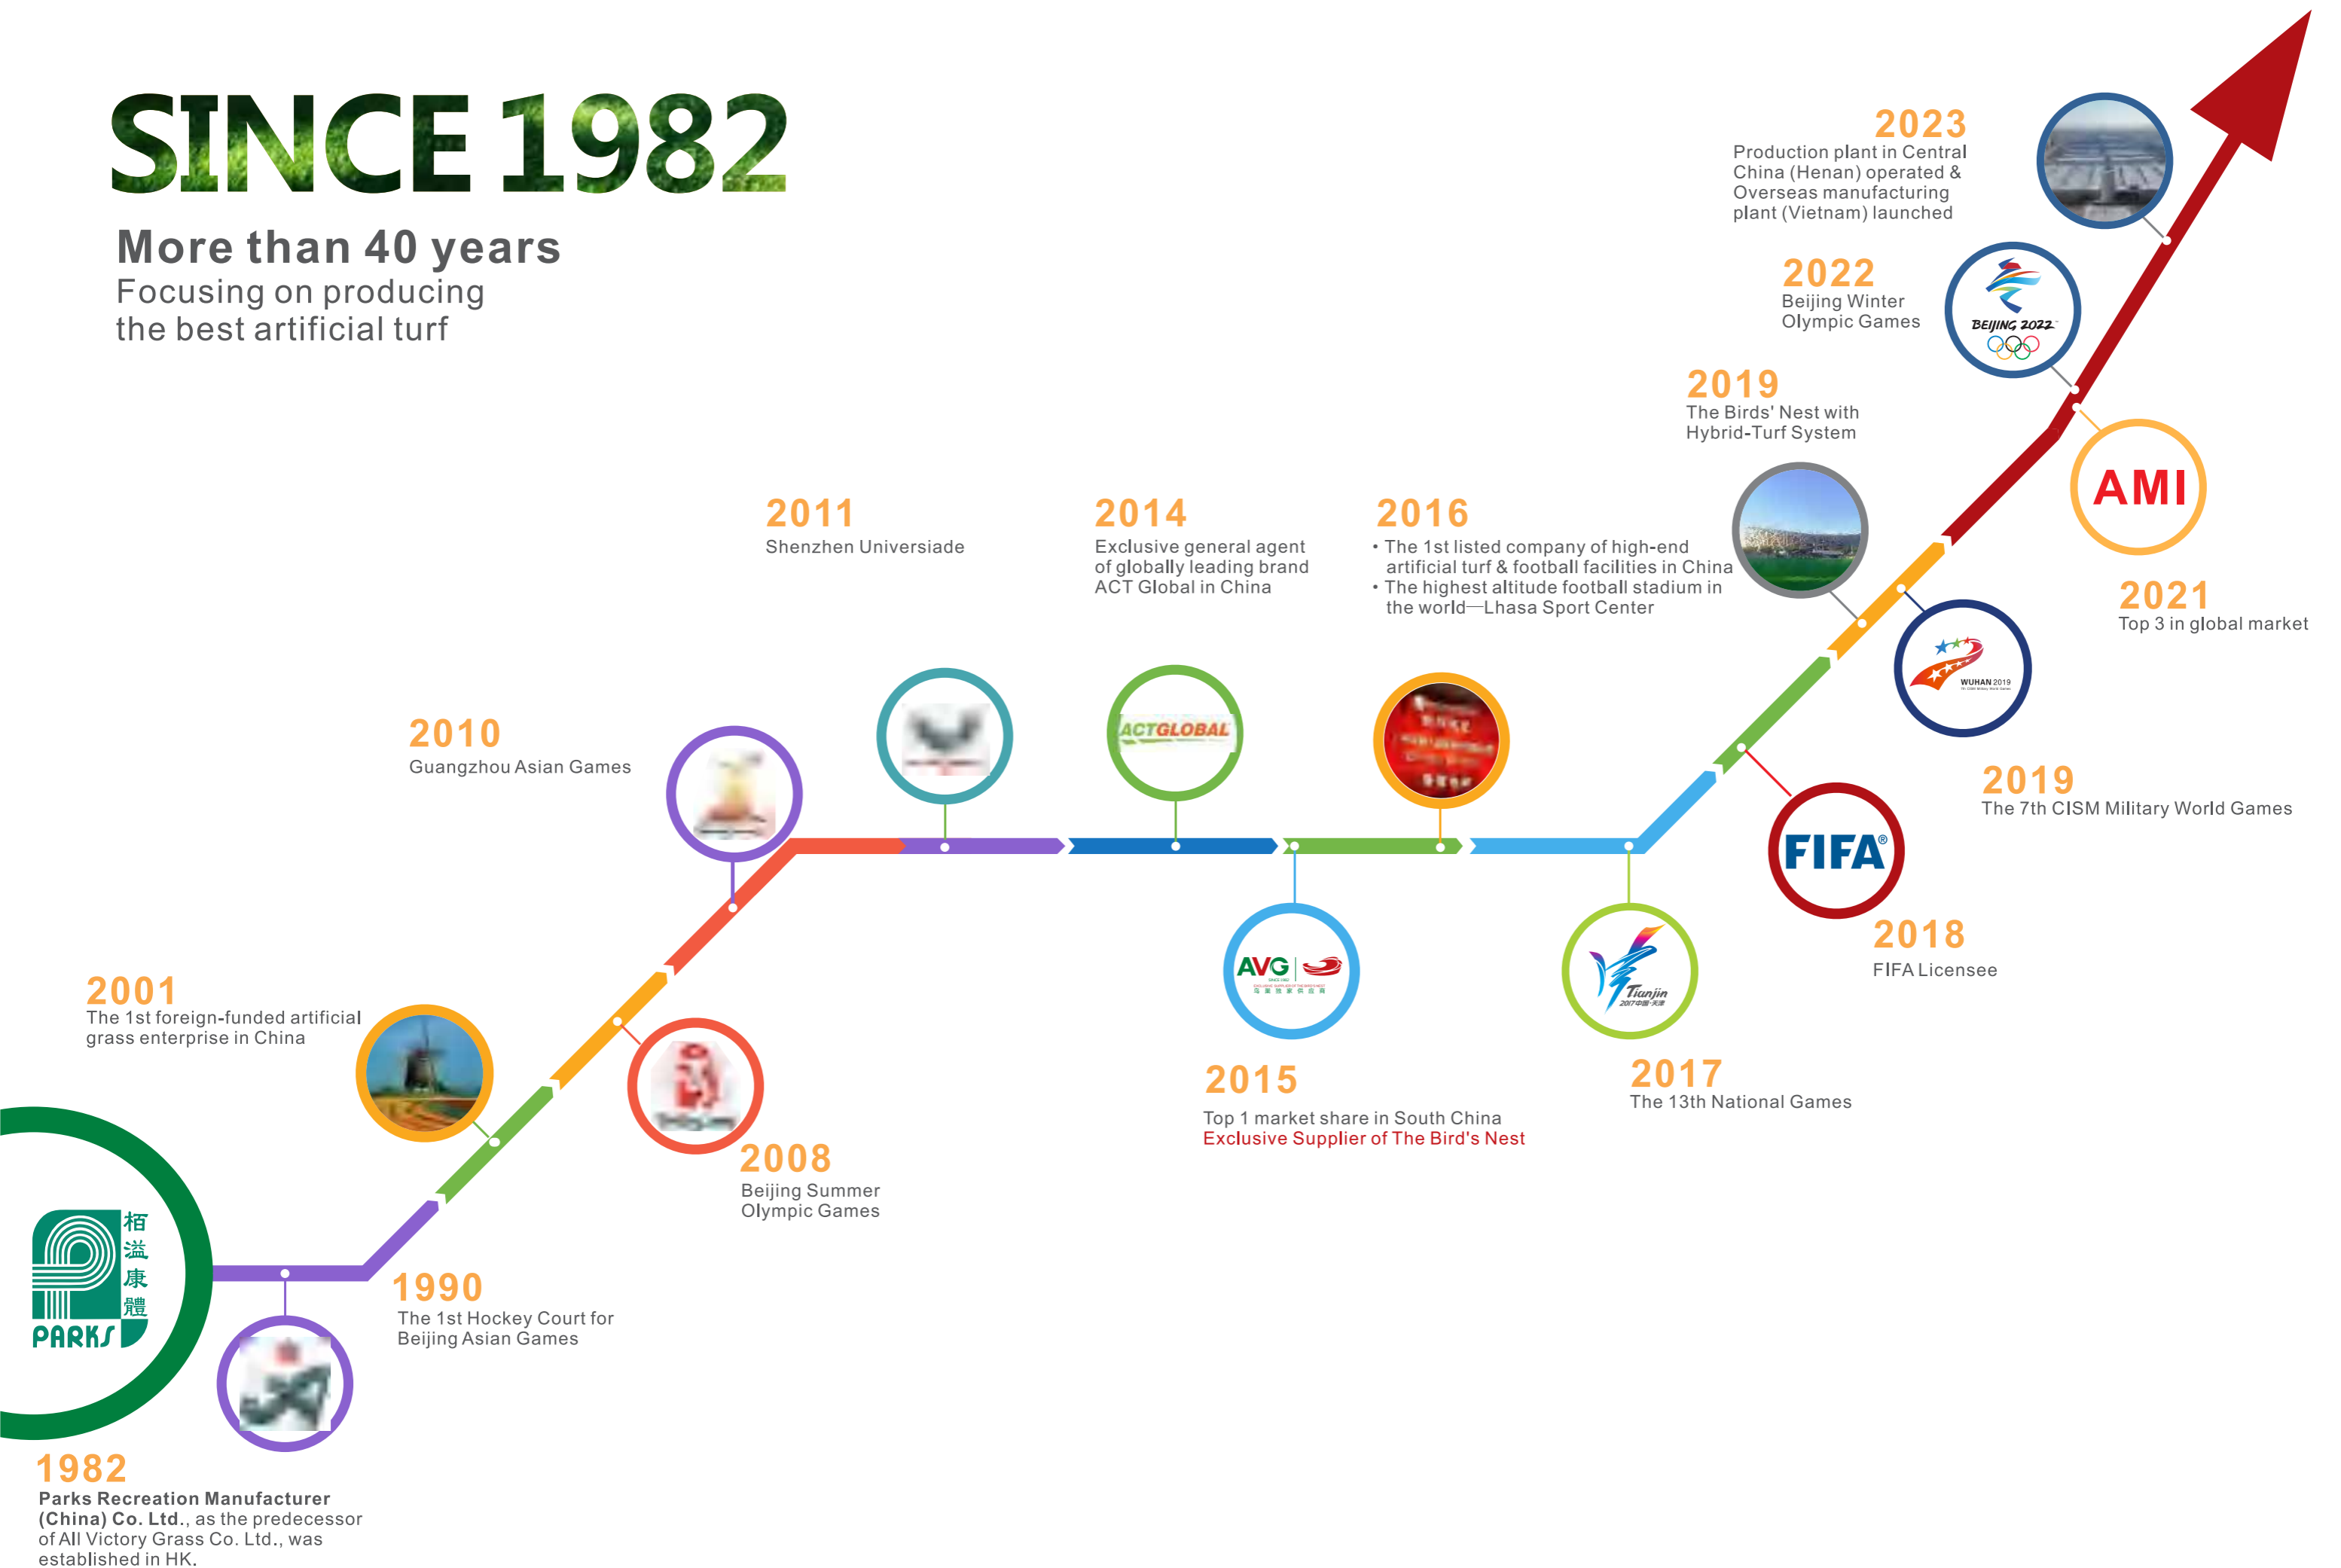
SINCE 1982

More than 40 years
Focusing on producing the best artificial turf

2023
Production plant in Central China (Henan) operated & Overseas manufacturing plant (Vietnam) launched

2022
Beijing Winter Olympic Games

BEIJING 2022

2019
The Birds' Nest with Hybrid-Turf System

AMI

2021
Top 3 in global market

2011
Shenzhen Universiade

2014
Exclusive general agent of globally leading brand ACT Global in China

2016
• The 1st listed company of high-end artificial turf & football facilities in China
• The highest altitude football stadium in the world—Lhasa Sport Center

2010
Guangzhou Asian Games

ACTGLOBAL

WUHAN 2019

2019
The 7th CISM Military World Games

FIFA

2018
FIFA Licensee

AVG

2015
Top 1 market share in South China
Exclusive Supplier of The Bird's Nest

Tianjin

2017
The 13th National Games

2001
The 1st foreign-funded artificial grass enterprise in China

2008
Beijing Summer Olympic Games

栢溢康體
PARKS

1990
The 1st Hockey Court for Beijing Asian Games

1982
Parks Recreation Manufacturer (China) Co. Ltd., as the predecessor of All Victory Grass Co. Ltd., was established in HK.